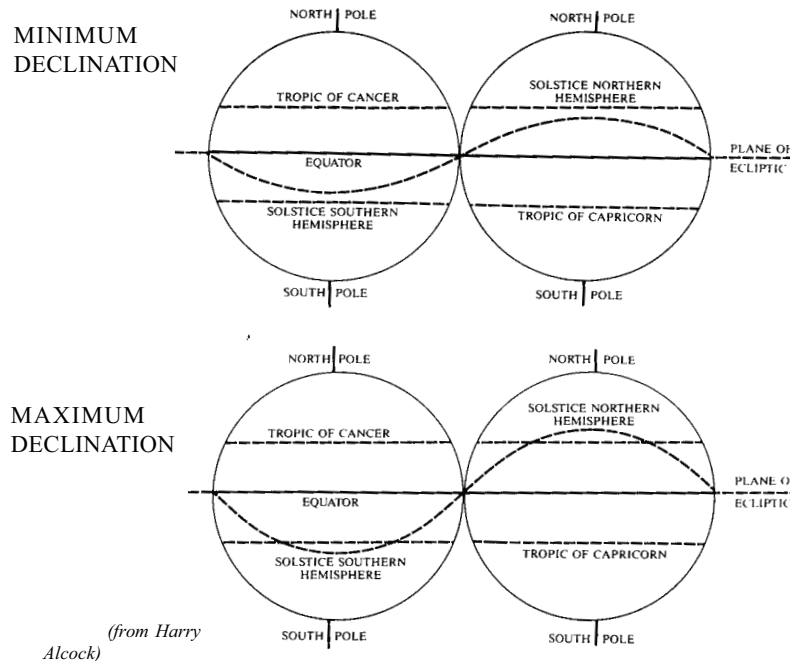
MINIMUM DECLINATION

NORTH POLE

TROPIC OF CANCER

EQUATOR

SOLSTICE SOUTHERN HEMISPHERE

SOUTH POLE

NORTH POLE

SOLSTICE NORTHERN HEMISPHERE

PLANE OF ECLIPTIC

TROPIC OF CAPRICORN

SOUTH POLE

MAXIMUM DECLINATION

NORTH POLE

TROPIC OF CANCER

EQUATOR

SOLSTICE SOUTHERN HEMISPHERE

SOUTH POLE

NORTH POLE

SOLSTICE NORTHERN HEMISPHERE

PLANE OF ECLIPTIC

TROPIC OF CAPRICORN

SOUTH POLE

(from Harry Alcock)